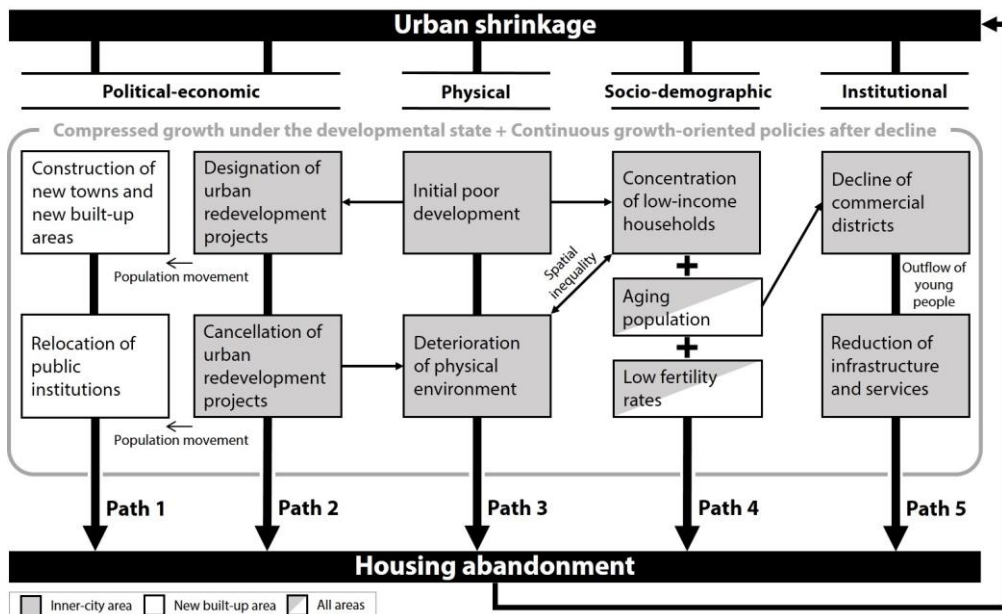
Urban shrinkage

Political-economic

Physical

Socio-demographic

Institutional

Compressed growth under the developmental state + Continuous growth-oriented policies after decline

Construction of new towns and new built-up areas

Designation of urban redevelopment projects

Initial poor development

Concentration of low-income households

Decline of commercial districts

Population movement

Spatial inequality

+

Aging population

Outflow of young people

Relocation of public institutions

Cancellation of urban redevelopment projects

Deterioration of physical environment

+

Low fertility rates

Reduction of infrastructure and services

Population movement

Path 1

Path 2

Path 3

Path 4

Path 5

Housing abandonment

Inner-city area

New built-up area

All areas